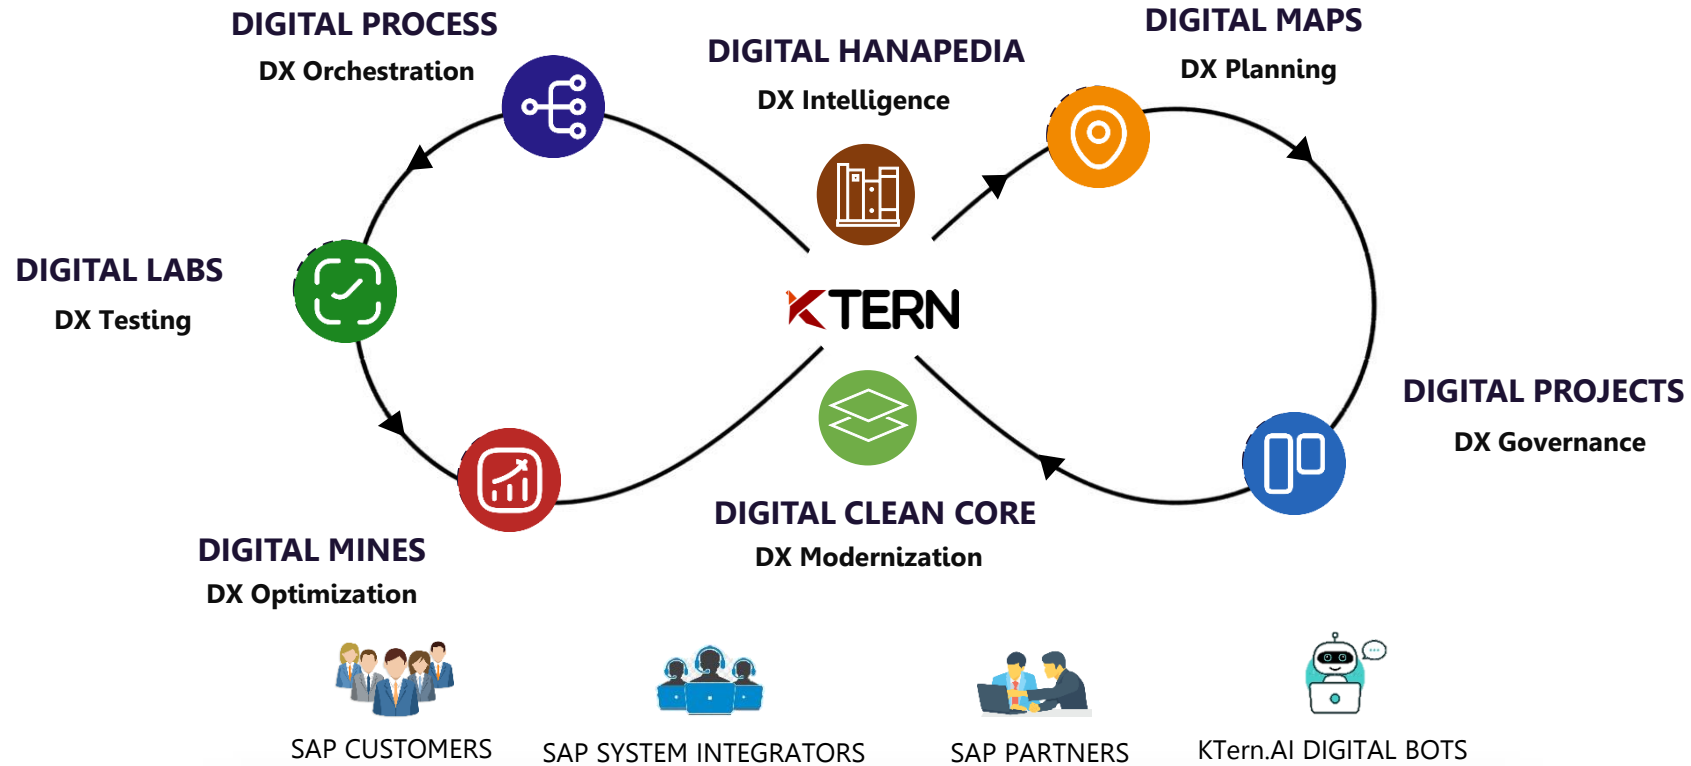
DIGITAL PROCESS
DX Orchestration

DIGITAL HANAPEDIA
DX Intelligence

DIGITAL MAPS
DX Planning

DIGITAL LABS
DX Testing

KTERN

DIGITAL PROJECTS
DX Governance

DIGITAL CLEAN CORE
DX Modernization

DIGITAL MINES
DX Optimization

SAP CUSTOMERS

SAP SYSTEM INTEGRATORS

SAP PARTNERS

KTern.AI DIGITAL BOTS